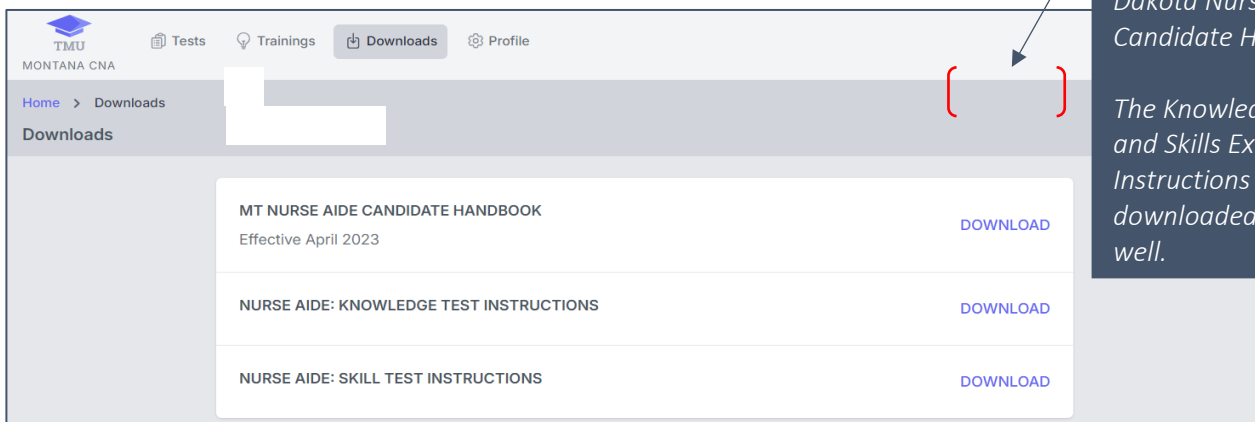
TMU
MONTANA CNA

Tests Trainings Downloads Profile

Home > Downloads
Downloads

MT NURSE AIDE CANDIDATE HANDBOOK
Effective April 2023
DOWNLOAD

NURSE AIDE: KNOWLEDGE TEST INSTRUCTIONS
DOWNLOAD

NURSE AIDE: SKILL TEST INSTRUCTIONS
DOWNLOAD

Dakota Nurs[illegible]
Candidate H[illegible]

The Knowled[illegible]
and Skills Ex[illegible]
Instructions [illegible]
downloaded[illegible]
well.